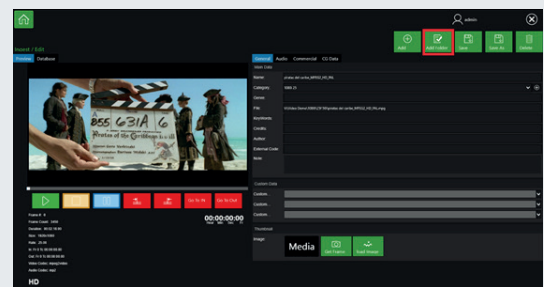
admin

Ingest / Edit

Preview Database

Add Add Folder Save Save As Delete

General Audio Commercial CG Data

Main Data

Name: pirates del caribe_MPEG4_HD_PAL

Category: 1080i 25

Genre

File

Keywords

Credits

Author

External Code

Note

855 631A 6

Pirates of the Caribbean

Go To IN Go To Out

00:00:00:00

HD

Custom Data

Custom

Custom

Custom

Thumbnail

Image

Media

Get Frame Load Image